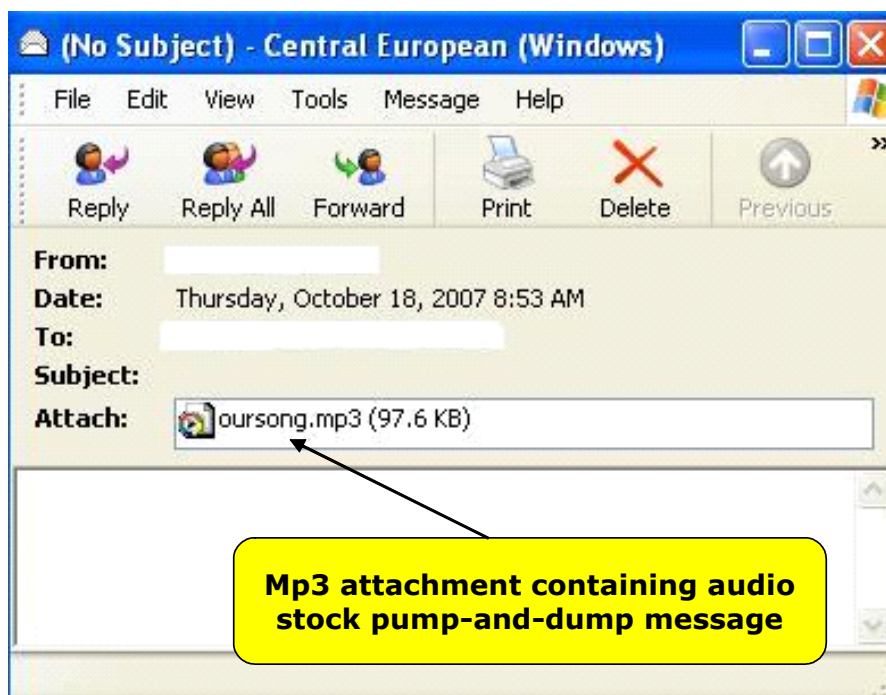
(No Subject) - Central European (Windows)

File Edit View Tools Message Help

Reply Reply All Forward Print Delete Previous

From:
Date: Thursday, October 18, 2007 8:53 AM
To:
Subject:
Attach: oursong.mp3 (97.6 KB)

Mp3 attachment containing audio stock pump-and-dump message